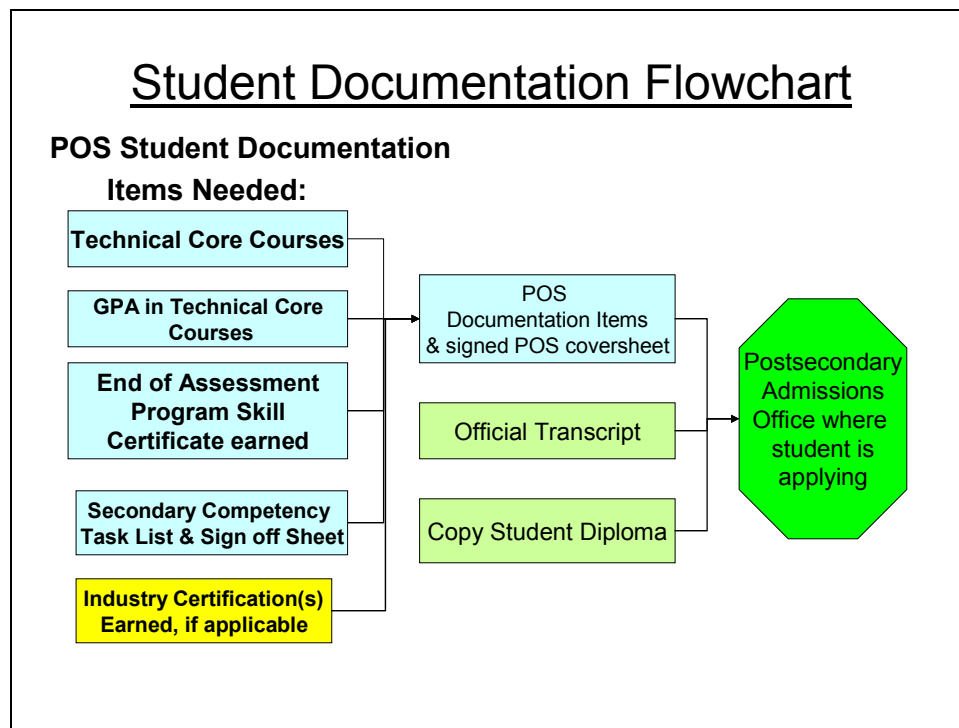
Student Documentation Flowchart

POS Student Documentation

Items Needed:

Technical Core Courses

GPA in Technical Core Courses

End of Assessment Program Skill Certificate earned

Secondary Competency Task List & Sign off Sheet

Industry Certification(s) Earned, if applicable

POS Documentation Items & signed POS coversheet

Official Transcript

Copy Student Diploma

Postsecondary Admissions Office where student is applying